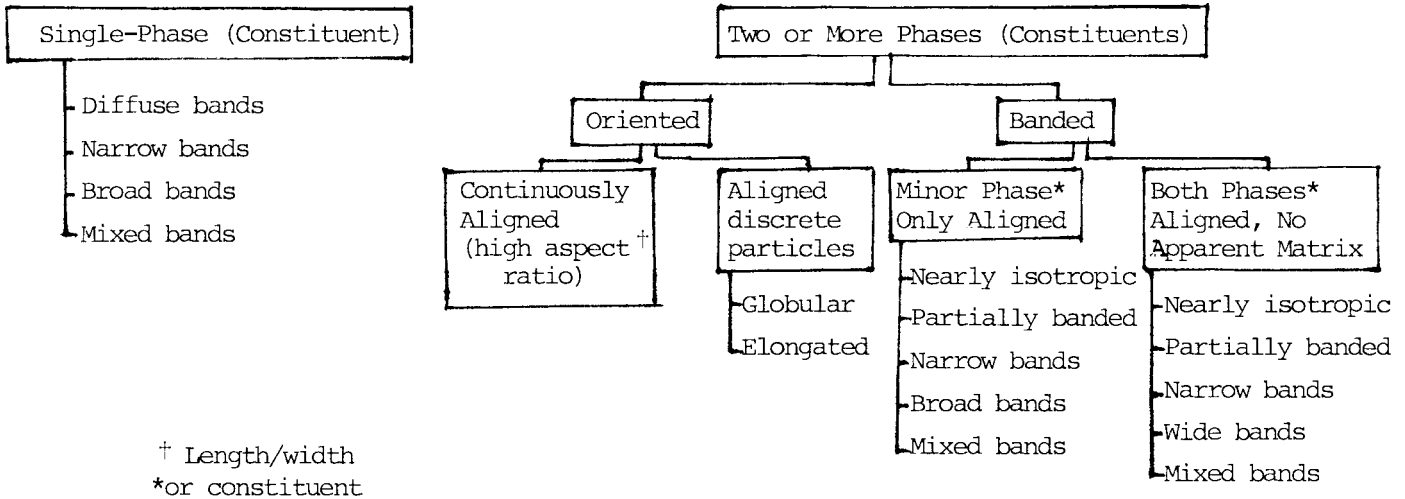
Single-Phase (Constituent)

Diffuse bands
Narrow bands
Broad bands
Mixed bands

Two or More Phases (Constituents)

Oriented

Continuously Aligned (high aspect$^{\dagger}$ ratio)

Aligned discrete particles
Globular
Elongated

Banded

Minor Phase* Only Aligned
Nearly isotropic
Partially banded
Narrow bands
Broad bands
Mixed bands

Both Phases* Aligned, No Apparent Matrix
Nearly isotropic
Partially banded
Narrow bands
Wide bands
Mixed bands

$^{\dagger}$ Length/width
*or constituent